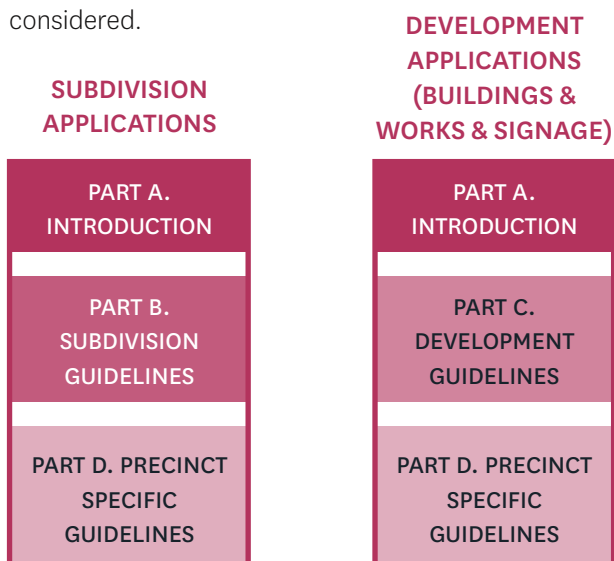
considered.

SUBDIVISION APPLICATIONS

PART A. INTRODUCTION

PART B. SUBDIVISION GUIDELINES

PART D. PRECINCT SPECIFIC GUIDELINES

DEVELOPMENT APPLICATIONS (BUILDINGS & WORKS & SIGNAGE)

PART A. INTRODUCTION

PART C. DEVELOPMENT GUIDELINES

PART D. PRECINCT SPECIFIC GUIDELINES